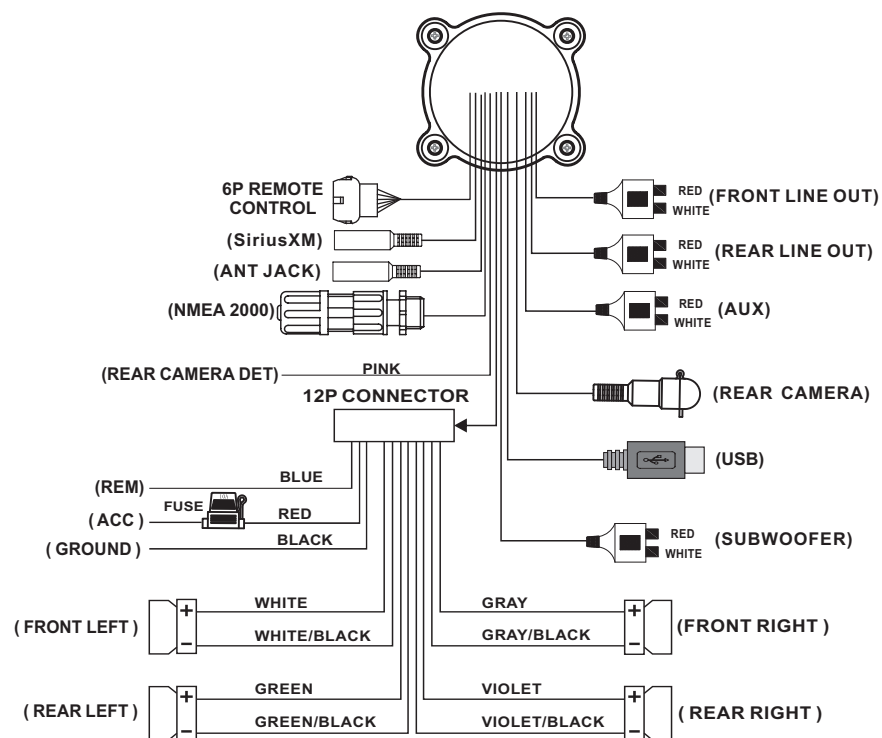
6P REMOTE CONTROL
(SiriusXM)
(ANT JACK)
(NMEA 2000)
(REAR CAMERA DET)
PINK
12P CONNECTOR
RED
WHITE
(FRONT LINE OUT)
RED
WHITE
(REAR LINE OUT)
RED
WHITE
(AUX)
(REAR CAMERA)
(USB)
RED
WHITE
(SUBWOOFER)
(REM)
BLUE
FUSE
(ACC)
RED
(GROUND)
BLACK
(FRONT LEFT)
+
−
WHITE
WHITE/BLACK
GRAY
GRAY/BLACK
+
−
(FRONT RIGHT)
(REAR LEFT)
+
−
GREEN
GREEN/BLACK
VIOLET
VIOLET/BLACK
+
−
(REAR RIGHT)